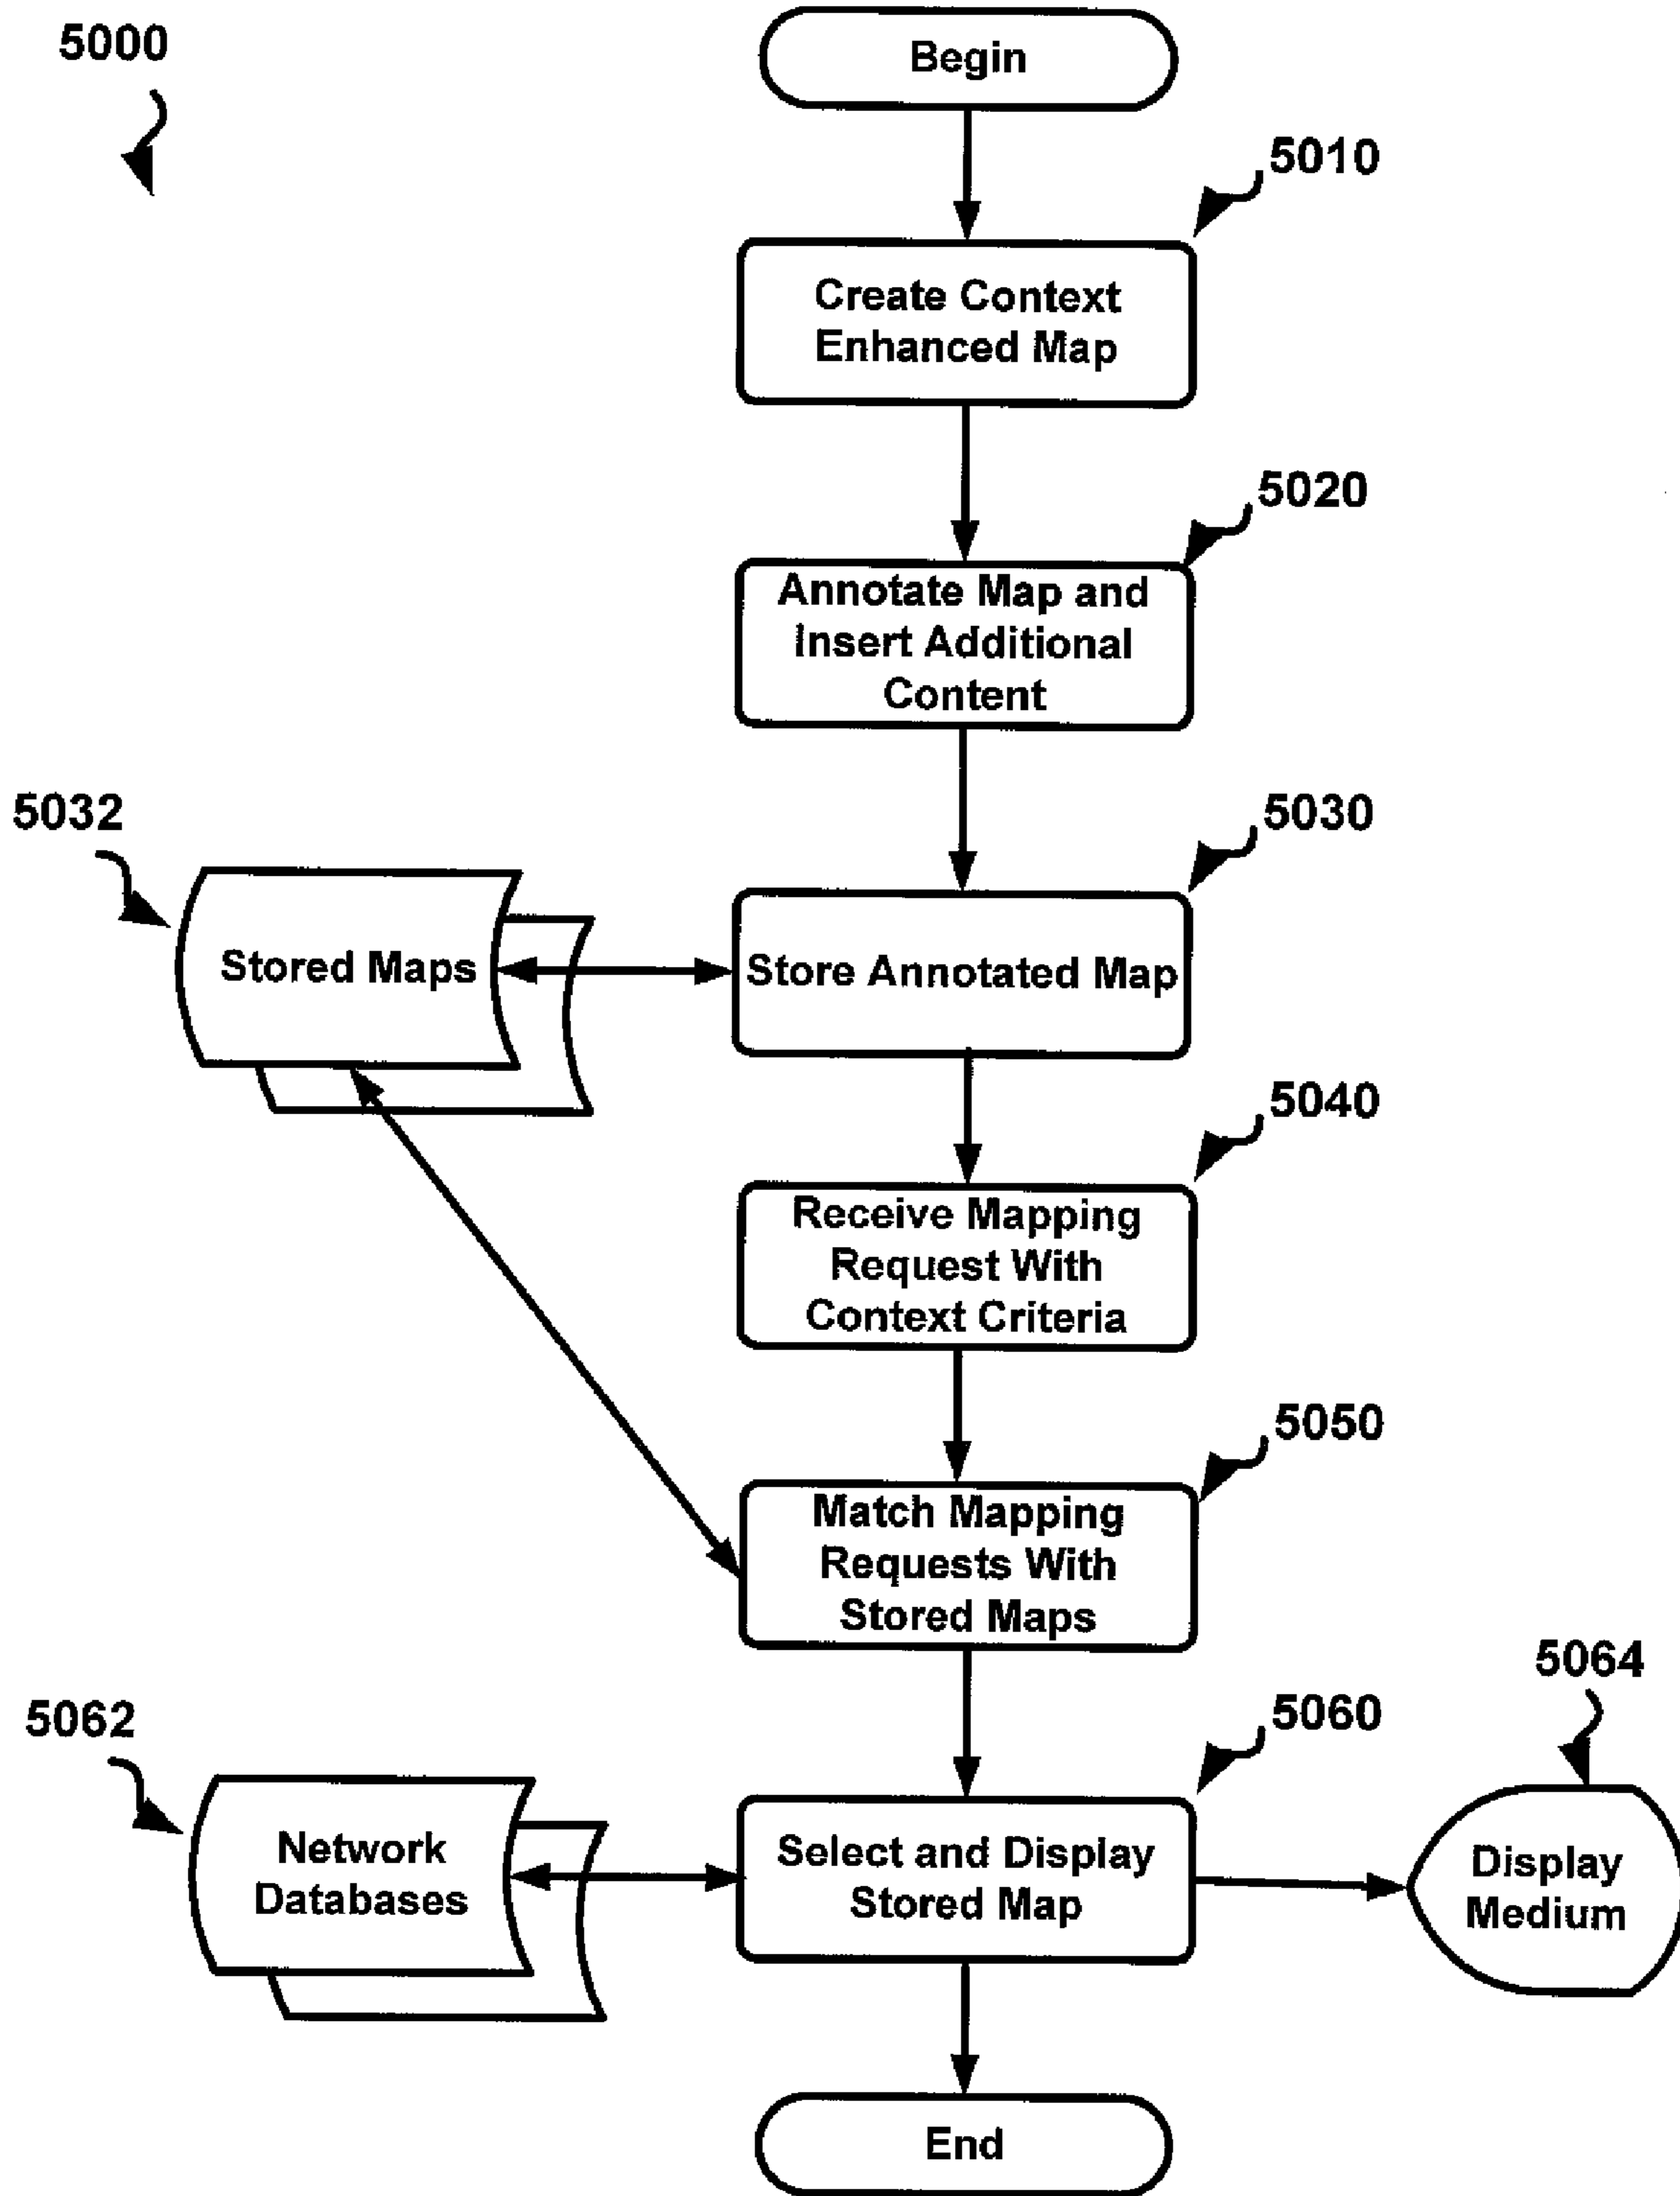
5000

Begin

5010

Create Context Enhanced Map

5020

Annotate Map and Insert Additional Content

5032

5030

Stored Maps

Store Annotated Map

5040

Receive Mapping Request With Context Criteria

5050

Match Mapping Requests With Stored Maps

5064

5062

5060

Network Databases

Select and Display Stored Map

Display Medium

End